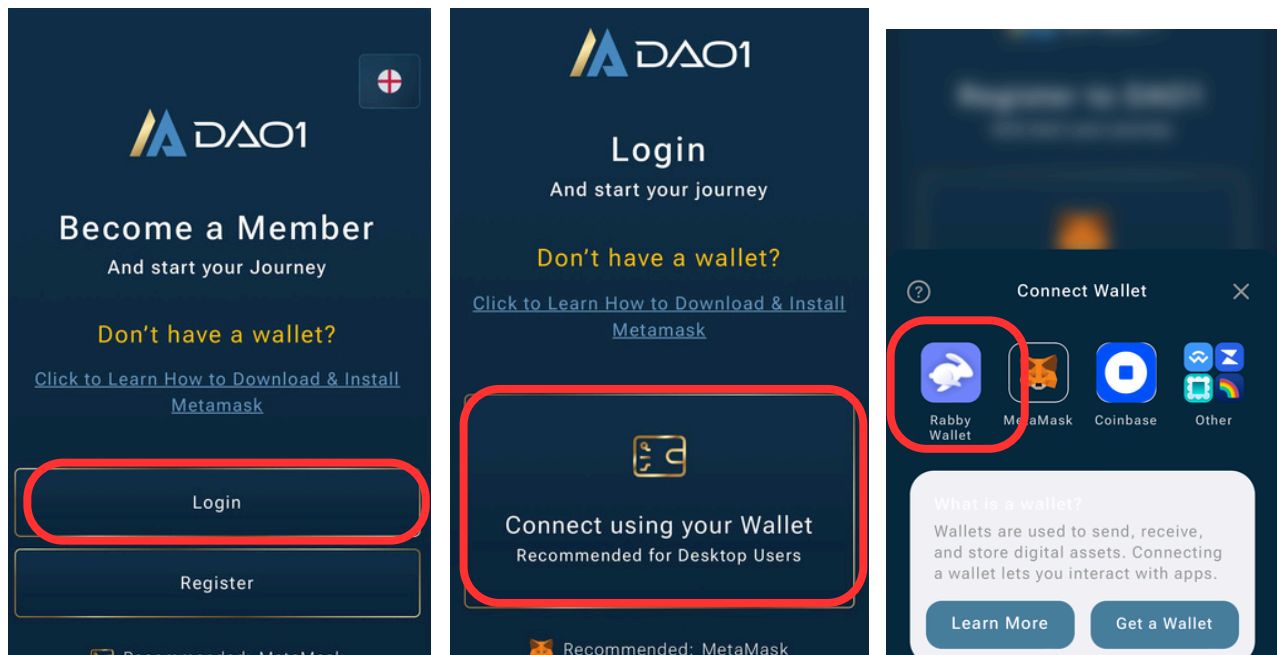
DAO1

Become a Member
And start your Journey

Don't have a wallet?

Click to Learn How to Download & Install Metamask

Login

Register

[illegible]

DAO1

Login
And start your journey

Don't have a wallet?

Click to Learn How to Download & Install Metamask

Connect using your Wallet
Recommended for Desktop Users

Recommended: MetaMask

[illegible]

?

Connect Wallet

Rabby Wallet

MetaMask

Coinbase

Other

What is a wallet?

Wallets are used to send, receive, and store digital assets. Connecting a wallet lets you interact with apps.

Learn More

Get a Wallet